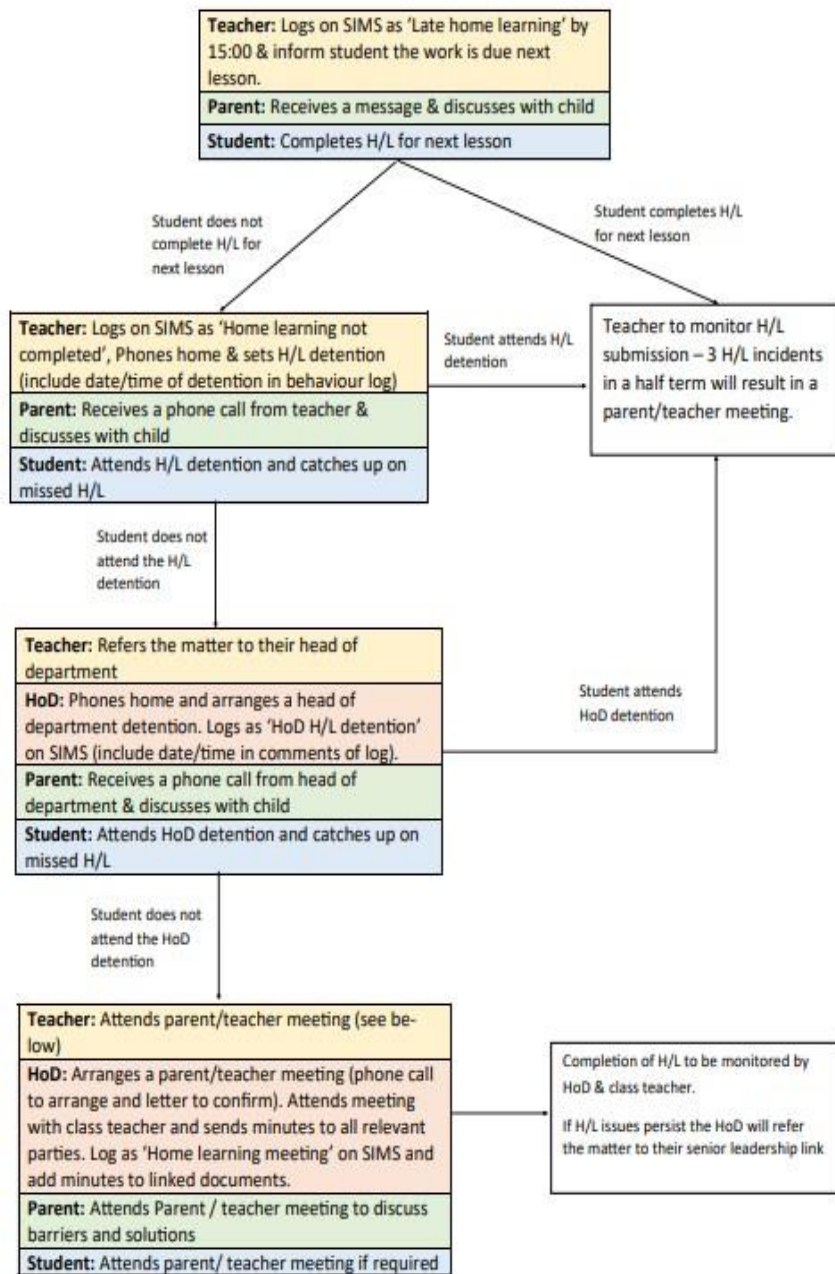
**Teacher:** Logs on SIMS as 'Late home learning' by 15:00 & inform student the work is due next lesson.

**Parent:** Receives a message & discusses with child

**Student:** Completes H/L for next lesson

Student does not complete H/L for next lesson

Student completes H/L for next lesson

**Teacher:** Logs on SIMS as 'Home learning not completed', Phones home & sets H/L detention (include date/time of detention in behaviour log)

**Parent:** Receives a phone call from teacher & discusses with child

**Student:** Attends H/L detention and catches up on missed H/L

Student attends H/L detention

Teacher to monitor H/L submission – 3 H/L incidents in a half term will result in a parent/teacher meeting.

Student does not attend the H/L detention

**Teacher:** Refers the matter to their head of department

**HoD:** Phones home and arranges a head of department detention. Logs as 'HoD H/L detention' on SIMS (include date/time in comments of log).

**Parent:** Receives a phone call from head of department & discusses with child

**Student:** Attends HoD detention and catches up on missed H/L

Student attends HoD detention

Student does not attend the HoD detention

**Teacher:** Attends parent/teacher meeting (see below)

**HoD:** Arranges a parent/teacher meeting (phone call to arrange and letter to confirm). Attends meeting with class teacher and sends minutes to all relevant parties. Log as 'Home learning meeting' on SIMS and add minutes to linked documents.

**Parent:** Attends Parent / teacher meeting to discuss barriers and solutions

**Student:** Attends parent/ teacher meeting if required

Completion of H/L to be monitored by HoD & class teacher.

If H/L issues persist the HoD will refer the matter to their senior leadership link